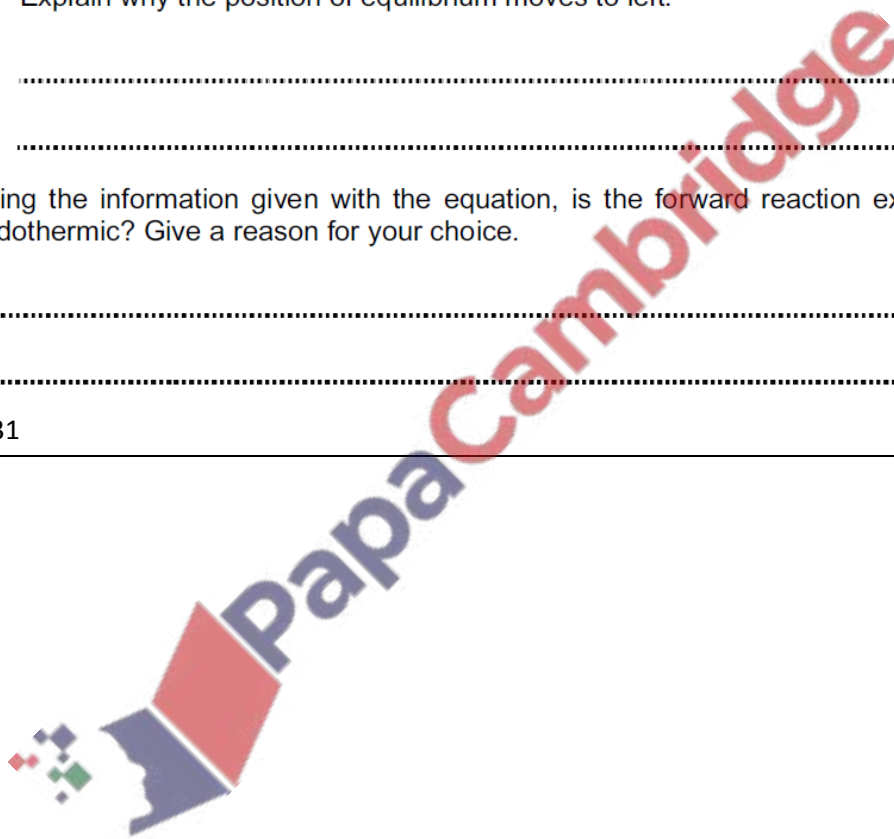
Explain why the position of equilibrium moves to left.

..........................................................................................................................

..........................................................................................................................

ing the information given with the equation, is the forward reaction ex dothermic? Give a reason for your choice.

..........................................................................................................................

..........................................................................................................................

31

PapaCambridge